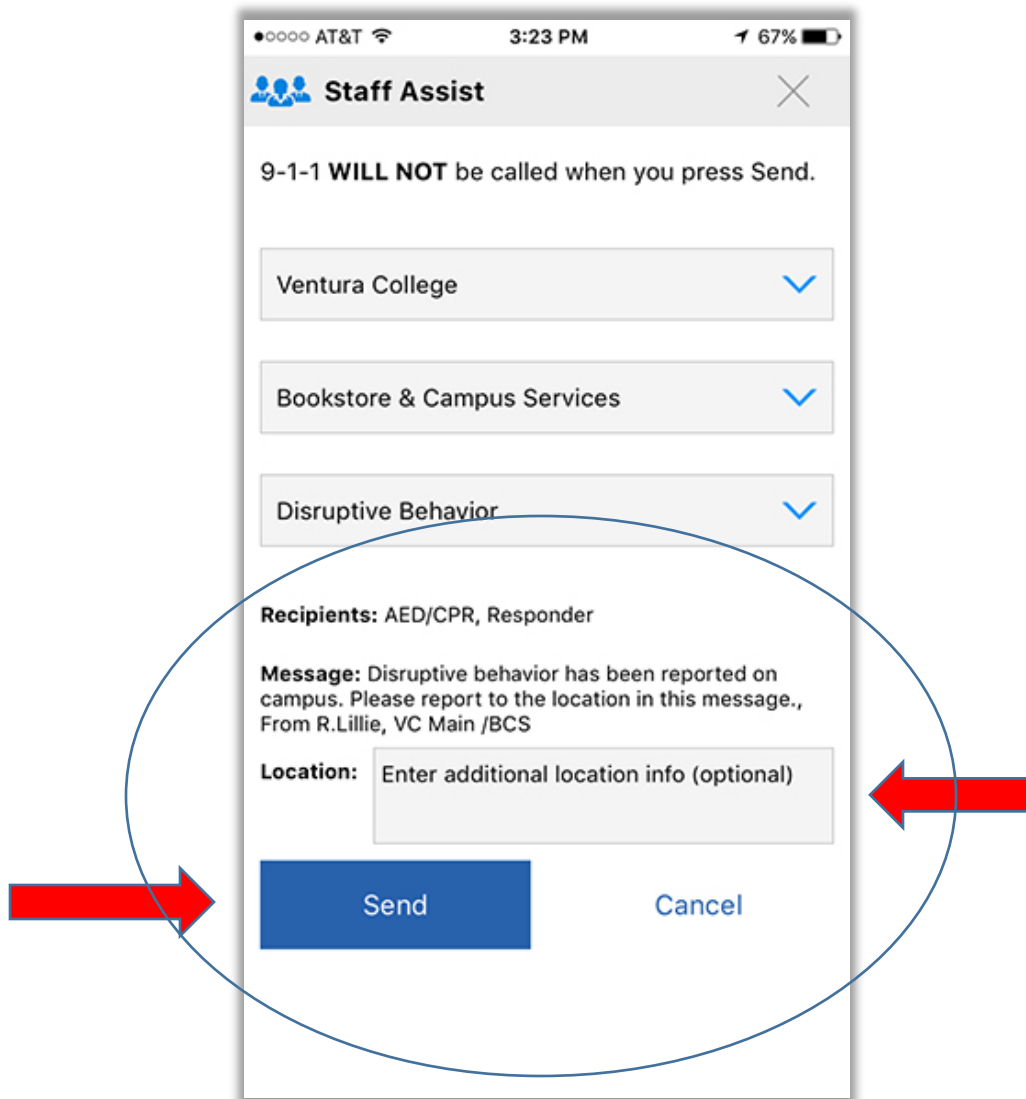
●○○○○ AT&T 3:23 PM 67%

Staff Assist

9-1-1 **WILL NOT** be called when you press Send.

Ventura College

Bookstore & Campus Services

Disruptive Behavior

**Recipients:** AED/CPR, Responder

**Message:** Disruptive behavior has been reported on campus. Please report to the location in this message., From R.Lillie, VC Main /BCS

**Location:** Enter additional location info (optional)

Send

Cancel